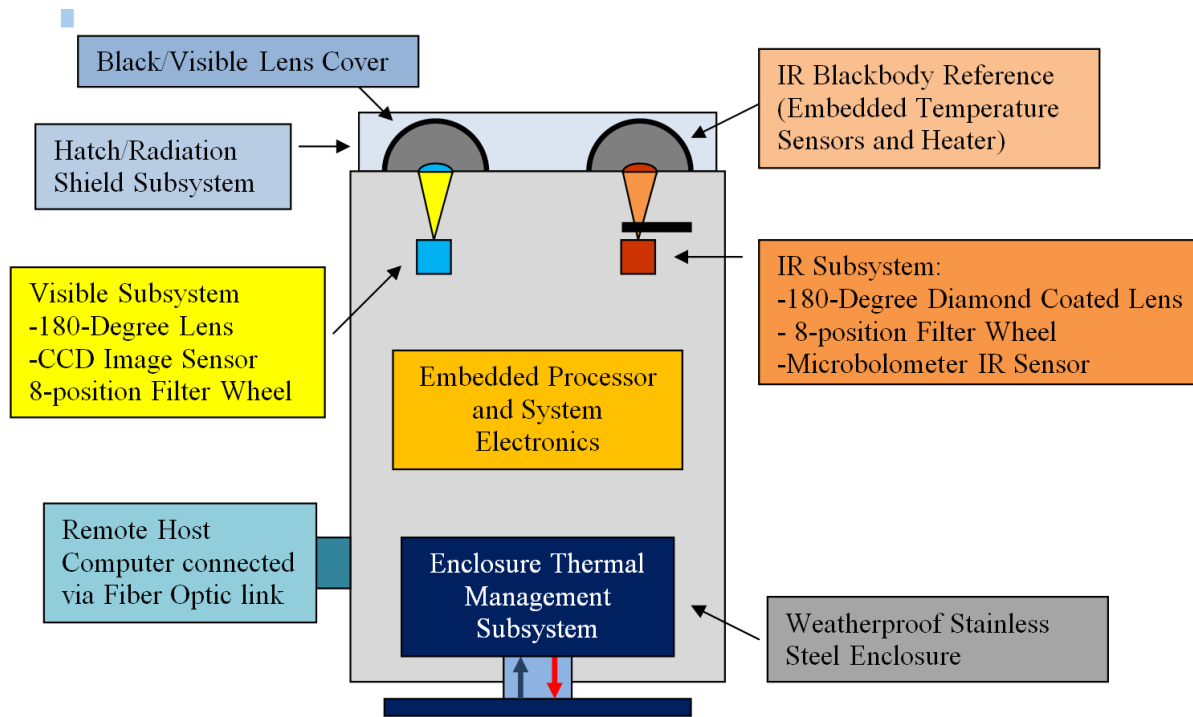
Black/Visible Lens Cover

IR Blackbody Reference (Embedded Temperature Sensors and Heater)

Hatch/Radiation Shield Subsystem

Visible Subsystem
-180-Degree Lens
-CCD Image Sensor
8-position Filter Wheel

IR Subsystem:
-180-Degree Diamond Coated Lens
- 8-position Filter Wheel
-Microbolometer IR Sensor

Embedded Processor and System Electronics

Remote Host Computer connected via Fiber Optic link

Enclosure Thermal Management Subsystem

Weatherproof Stainless Steel Enclosure